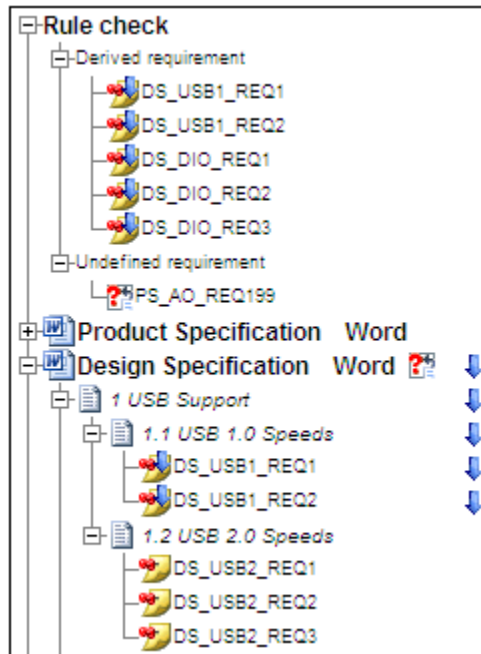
Rule check
Derived requirement
DS_USB1_REQ1
DS_USB1_REQ2
DS_DIO_REQ1
DS_DIO_REQ2
DS_DIO_REQ3
Undefined requirement
PS_AO_REQ199
Product Specification Word
Design Specification Word
1 USB Support
1.1 USB 1.0 Speeds
DS_USB1_REQ1
DS_USB1_REQ2
1.2 USB 2.0 Speeds
DS_USB2_REQ1
DS_USB2_REQ2
DS_USB2_REQ3